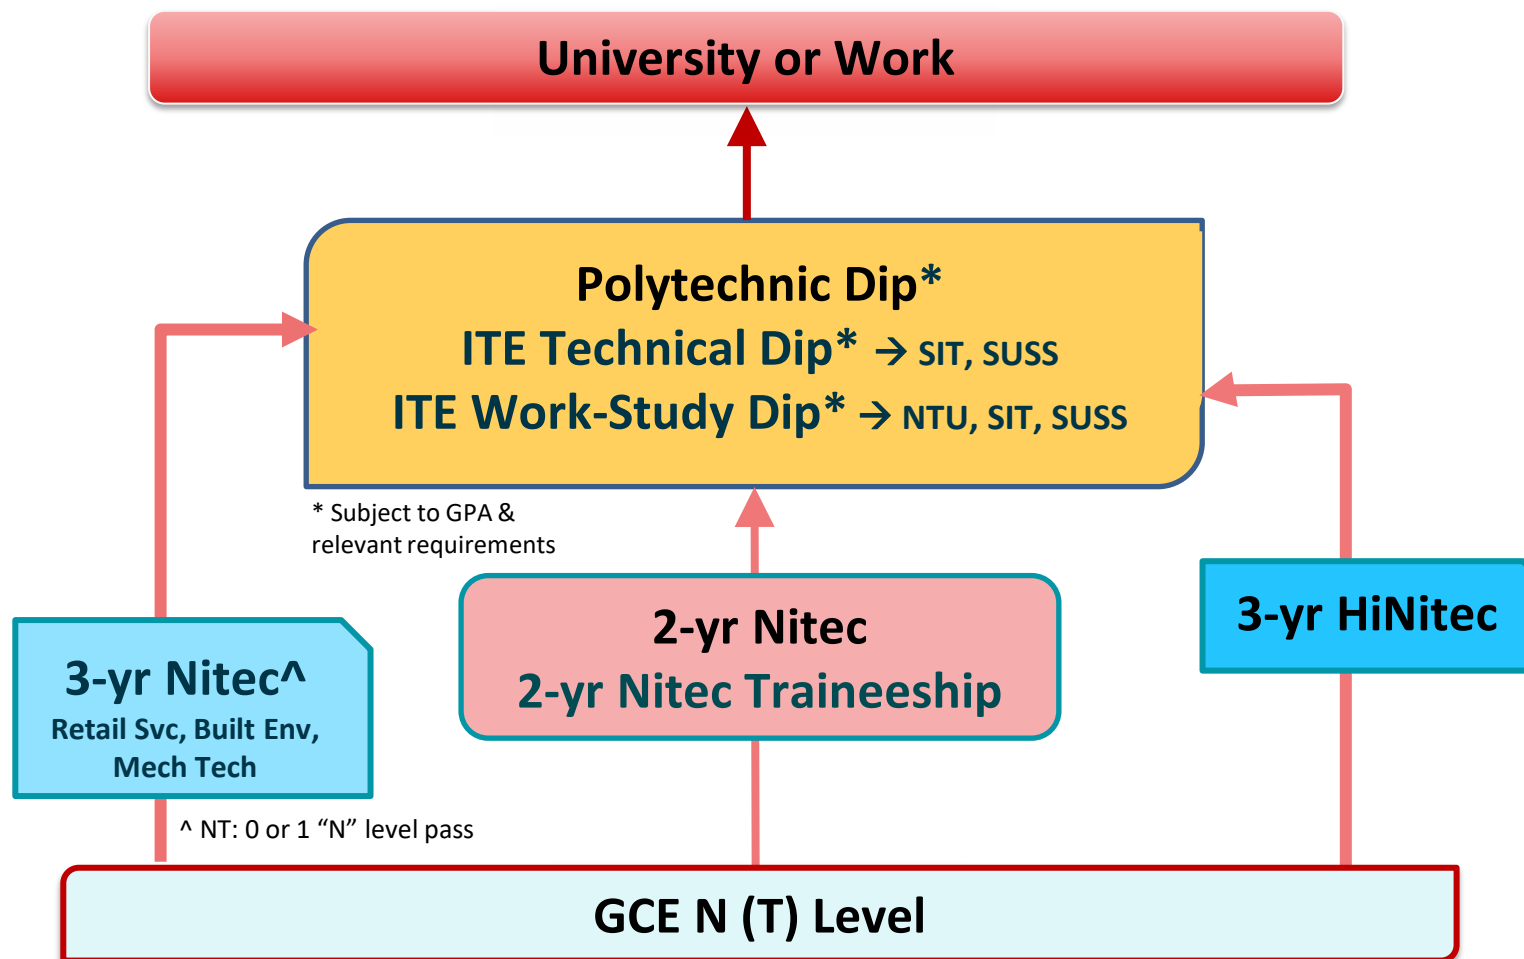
University or Work

Polytechnic Dip*
ITE Technical Dip* → SIT, SUSS
ITE Work-Study Dip* → NTU, SIT, SUSS

* Subject to GPA & relevant requirements

3-yr Nitec^
Retail Svc, Built Env, Mech Tech

2-yr Nitec
2-yr Nitec Traineeship

3-yr HiNitec

^ NT: 0 or 1 "N" level pass

GCE N (T) Level